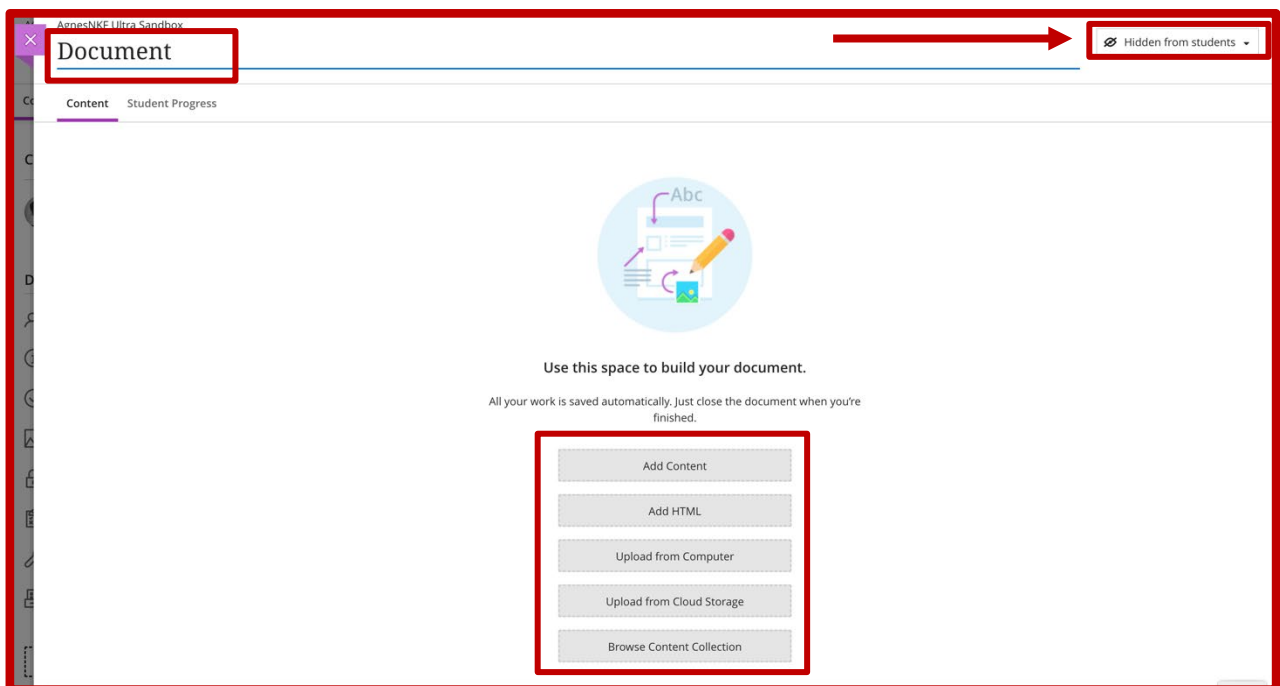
AgnesNKF Ultra Sandbox

Document

Hidden from students

Content    Student Progress

Abc

Use this space to build your document.

All your work is saved automatically. Just close the document when you're finished.

Add Content

Add HTML

Upload from Computer

Upload from Cloud Storage

Browse Content Collection